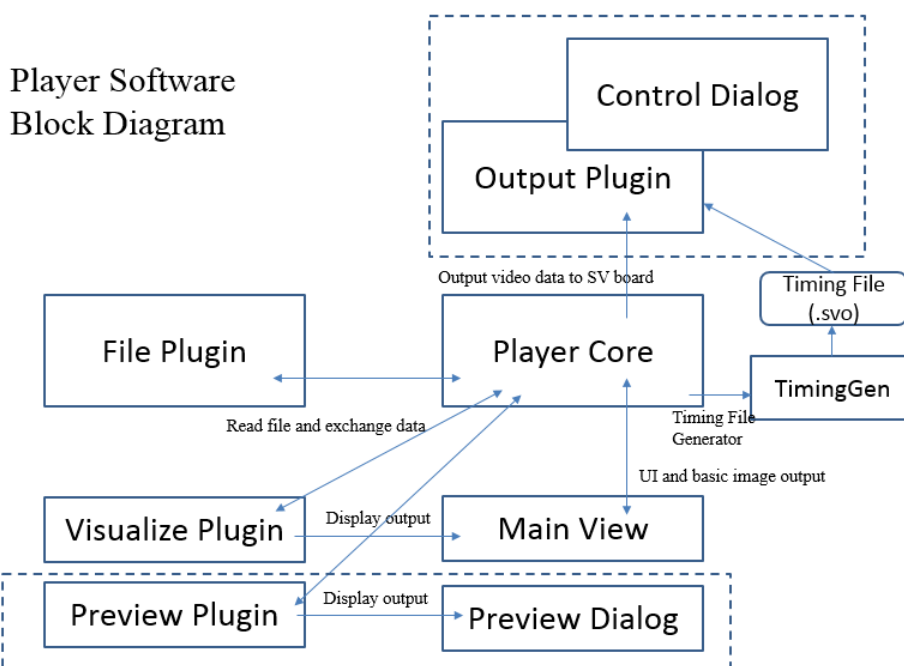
Player Software Block Diagram

Control Dialog

Output Plugin

Output video data to SV board

Timing File (.svo)

File Plugin

Player Core

TimingGen

Read file and exchange data

Timing File Generator

UI and basic image output

Visualize Plugin

Display output

Main View

Preview Plugin

Display output

Preview Dialog